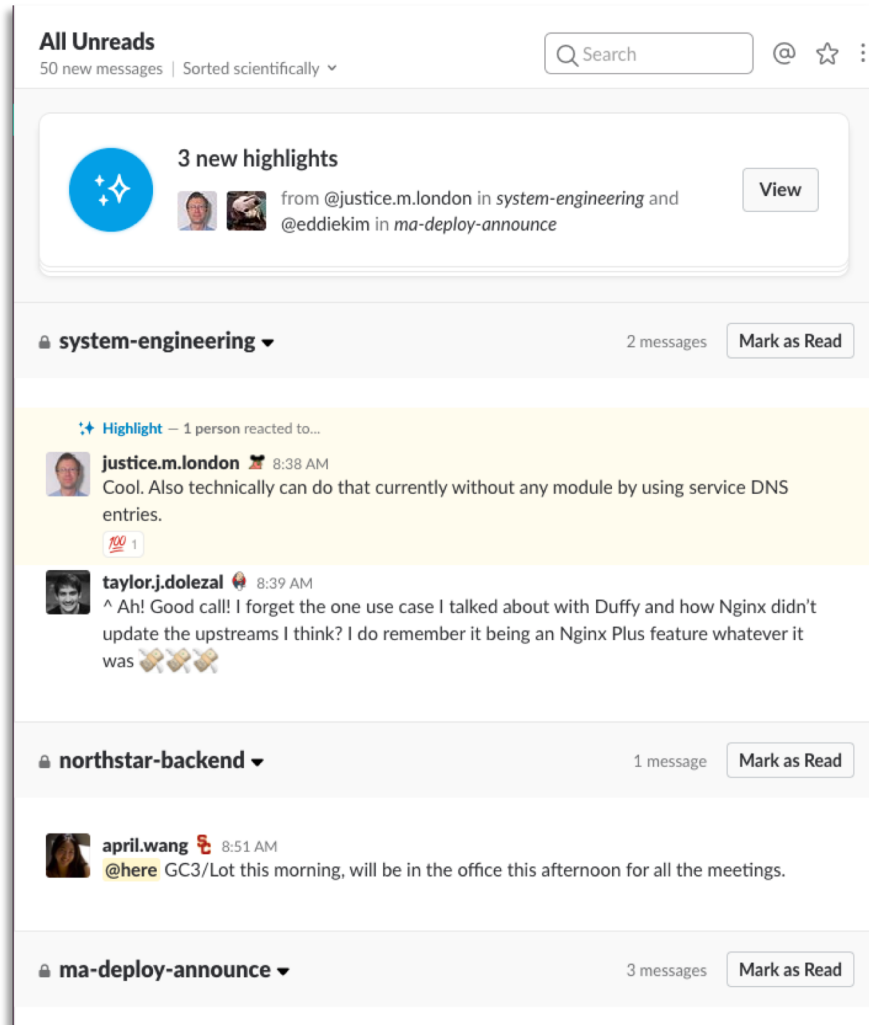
All Unreads
50 new messages | Sorted scientifically

Search

3 new highlights
from @justice.m.london in system-engineering and @eddiekim in ma-deploy-announce

View

system-engineering

2 messages

Mark as Read

Highlight — 1 person reacted to...

justice.m.london 8:38 AM
Cool. Also technically can do that currently without any module by using service DNS entries.

1

taylor.j.dolezal 8:39 AM
^ Ah! Good call! I forget the one use case I talked about with Duffy and how Nginx didn't update the upstreams I think? I do remember it being an Nginx Plus feature whatever it was

northstar-backend

1 message

Mark as Read

april.wang 8:51 AM
@here GC3/Lot this morning, will be in the office this afternoon for all the meetings.

ma-deploy-announce

3 messages

Mark as Read